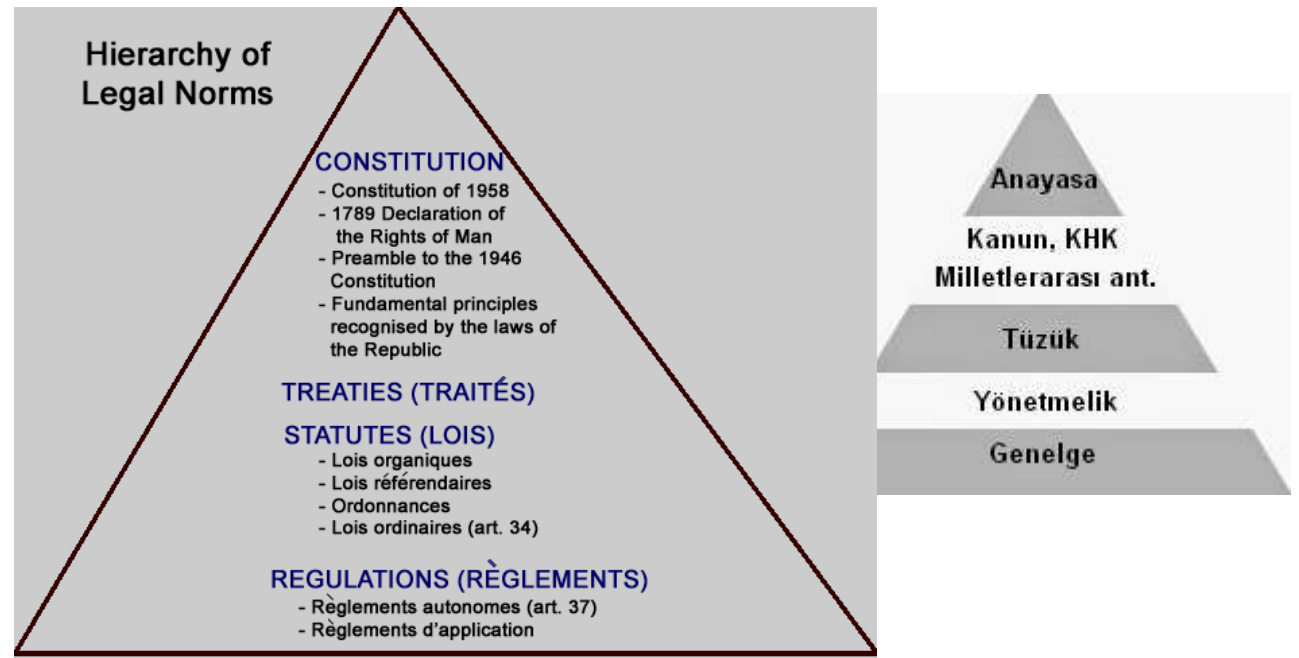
Hierarchy of Legal Norms

CONSTITUTION
- Constitution of 1958
- 1789 Declaration of the Rights of Man
- Preamble to the 1946 Constitution
- Fundamental principles recognised by the laws of the Republic

TREATIES (TRAITÉS)

STATUTES (LOIS)
- Lois organiques
- Lois référendaires
- Ordonnances
- Lois ordinaires (art. 34)

REGULATIONS (RÈGLEMENTS)
- Règlements autonomes (art. 37)
- Règlements d'application

Anayasa
Kanun, KHK
Milletlerarası ant.
Tüzük
Yönetmelik
Genelge